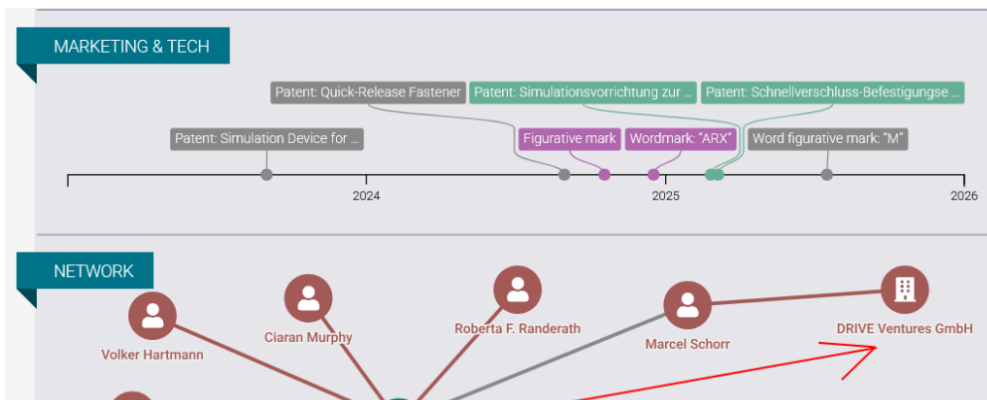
MARKETING & TECH

Patent: Quick-Release Fastener

Patent: Simulationsvorrichtung zur ...

Patent: Schnellverschluss-Befestigungse ...

Patent: Simulation Device for ...

Figurative mark

Wordmark: "ARX"

Word figurative mark: "M"

2024

2025

2026

NETWORK

Volker Hartmann

Ciaran Murphy

Roberta F. Randerath

Marcel Schorr

DRIVE Ventures GmbH